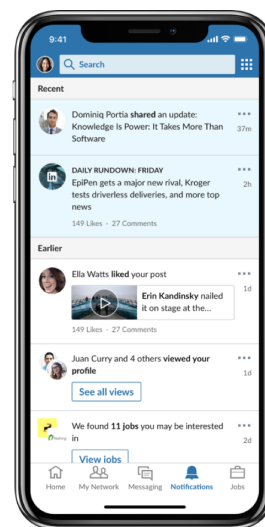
9:41

Search

Recent

Dominiq Portia shared an update: Knowledge Is Power: It Takes More Than Software

37m

DAILY RUNDOWN: FRIDAY

EpiPen gets a major new rival, Kroger tests driverless deliveries, and more top news

2h

149 Likes · 27 Comments

Earlier

Ella Watts liked your post

1d

Erin Kandinsky nailed it on stage at the...

149 Likes · 27 Comments

Juan Curry and 4 others viewed your profile

1d

See all views

We found 11 jobs you may be interested in

2d

View jobs

Home My Network Messaging Notifications Jobs